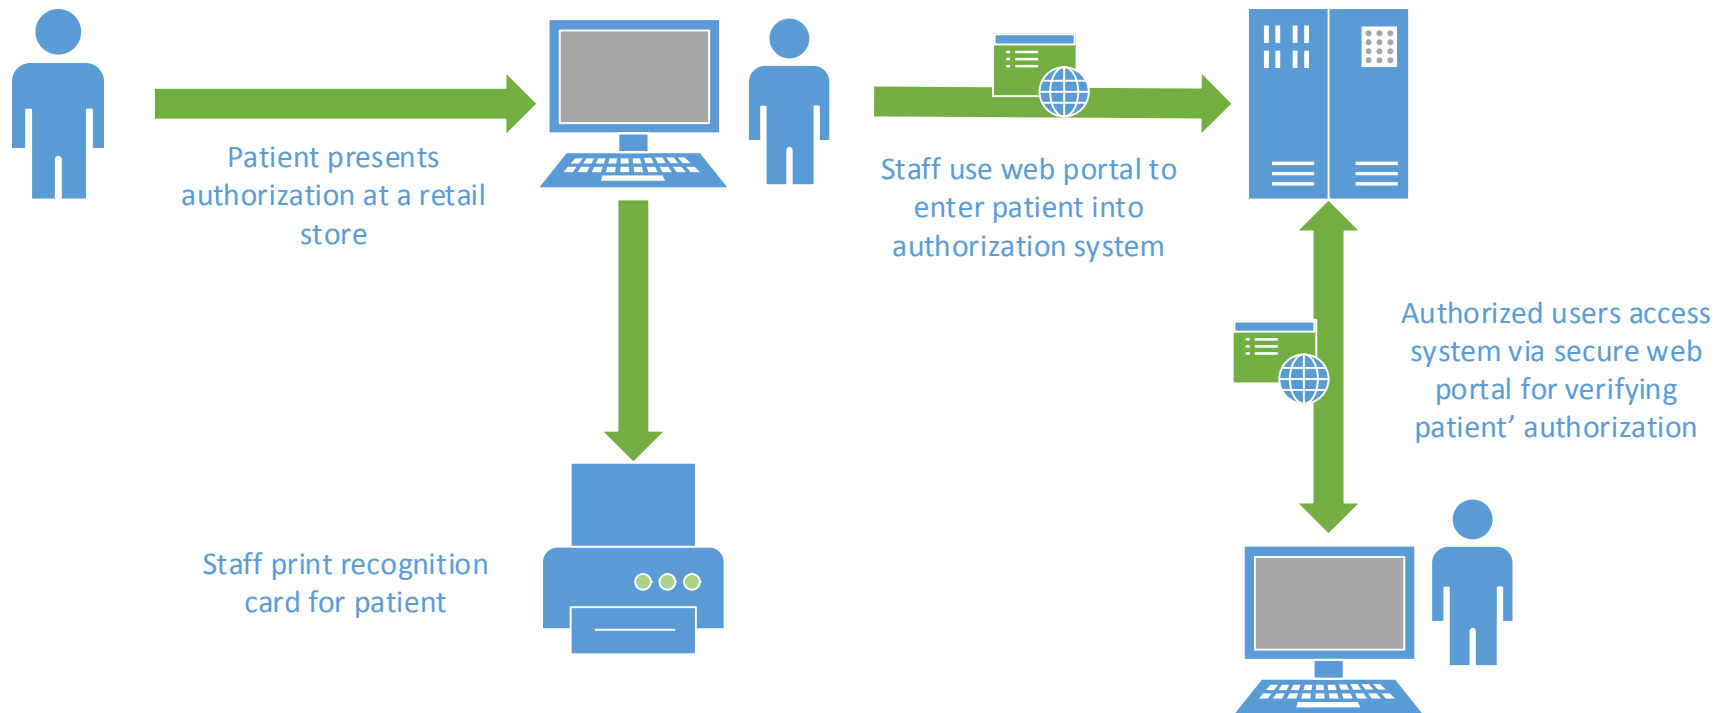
Patient presents authorization at a retail store

Staff use web portal to enter patient into authorization system

Authorized users access system via secure web portal for verifying patient’ authorization

Staff print recognition card for patient